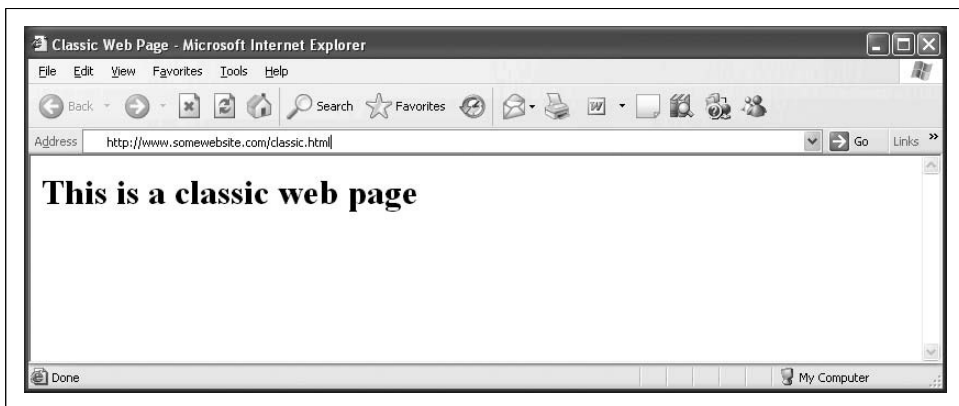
Classic Web Page - Microsoft Internet Explorer

File Edit View Favorites Tools Help

Back Search Favorites

Address http://www.somewebsite.com/classic.html Go Links »

# This is a classic web page

Done My Computer